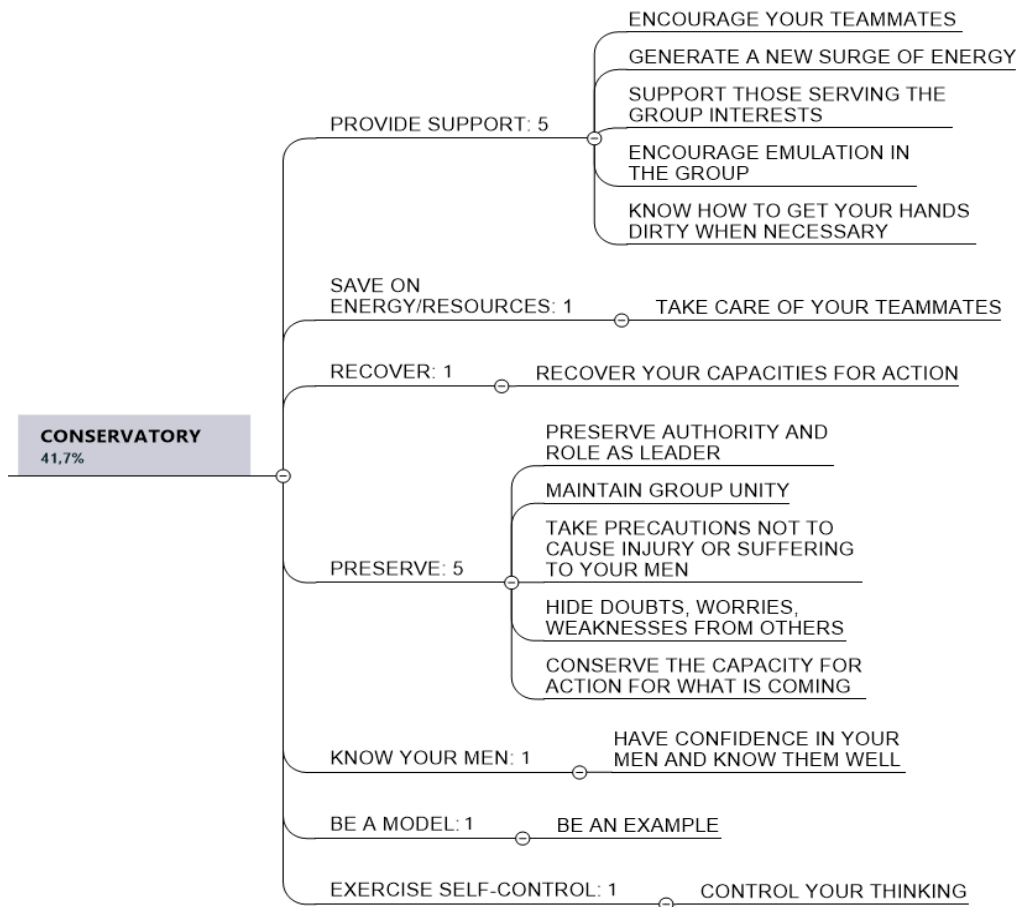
CONSERVATORY
41,7%

PROVIDE SUPPORT: 5

ENCOURAGE YOUR TEAMMATES

GENERATE A NEW SURGE OF ENERGY

SUPPORT THOSE SERVING THE GROUP INTERESTS

ENCOURAGE EMULATION IN THE GROUP

KNOW HOW TO GET YOUR HANDS DIRTY WHEN NECESSARY

SAVE ON ENERGY/RESOURCES: 1

TAKE CARE OF YOUR TEAMMATES

RECOVER: 1

RECOVER YOUR CAPACITIES FOR ACTION

PRESERVE: 5

PRESERVE AUTHORITY AND ROLE AS LEADER

MAINTAIN GROUP UNITY

TAKE PRECAUTIONS NOT TO CAUSE INJURY OR SUFFERING TO YOUR MEN

HIDE DOUBTS, WORRIES, WEAKNESSES FROM OTHERS

CONSERVE THE CAPACITY FOR ACTION FOR WHAT IS COMING

KNOW YOUR MEN: 1

HAVE CONFIDENCE IN YOUR MEN AND KNOW THEM WELL

BE A MODEL: 1

BE AN EXAMPLE

EXERCISE SELF-CONTROL: 1

CONTROL YOUR THINKING